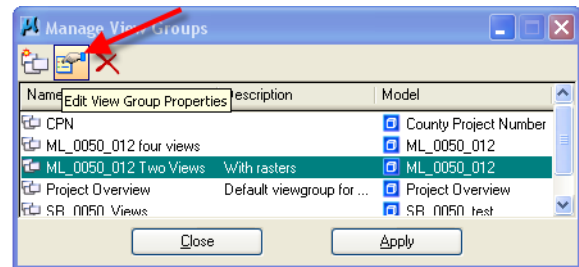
Manage View Groups

Name | Edit View Group Properties | Description | Model

| Name | Description | Model |
|---|---|---|
| CPN | | County Project Number |
| ML_0050_012 four views | | ML_0050_012 |
| ML_0050_012 Two Views | With rasters | ML_0050_012 |
| Project Overview | Default viewgroup for ... | Project Overview |
| SB_0050_Views | | SB_0050_test |

Close
Apply